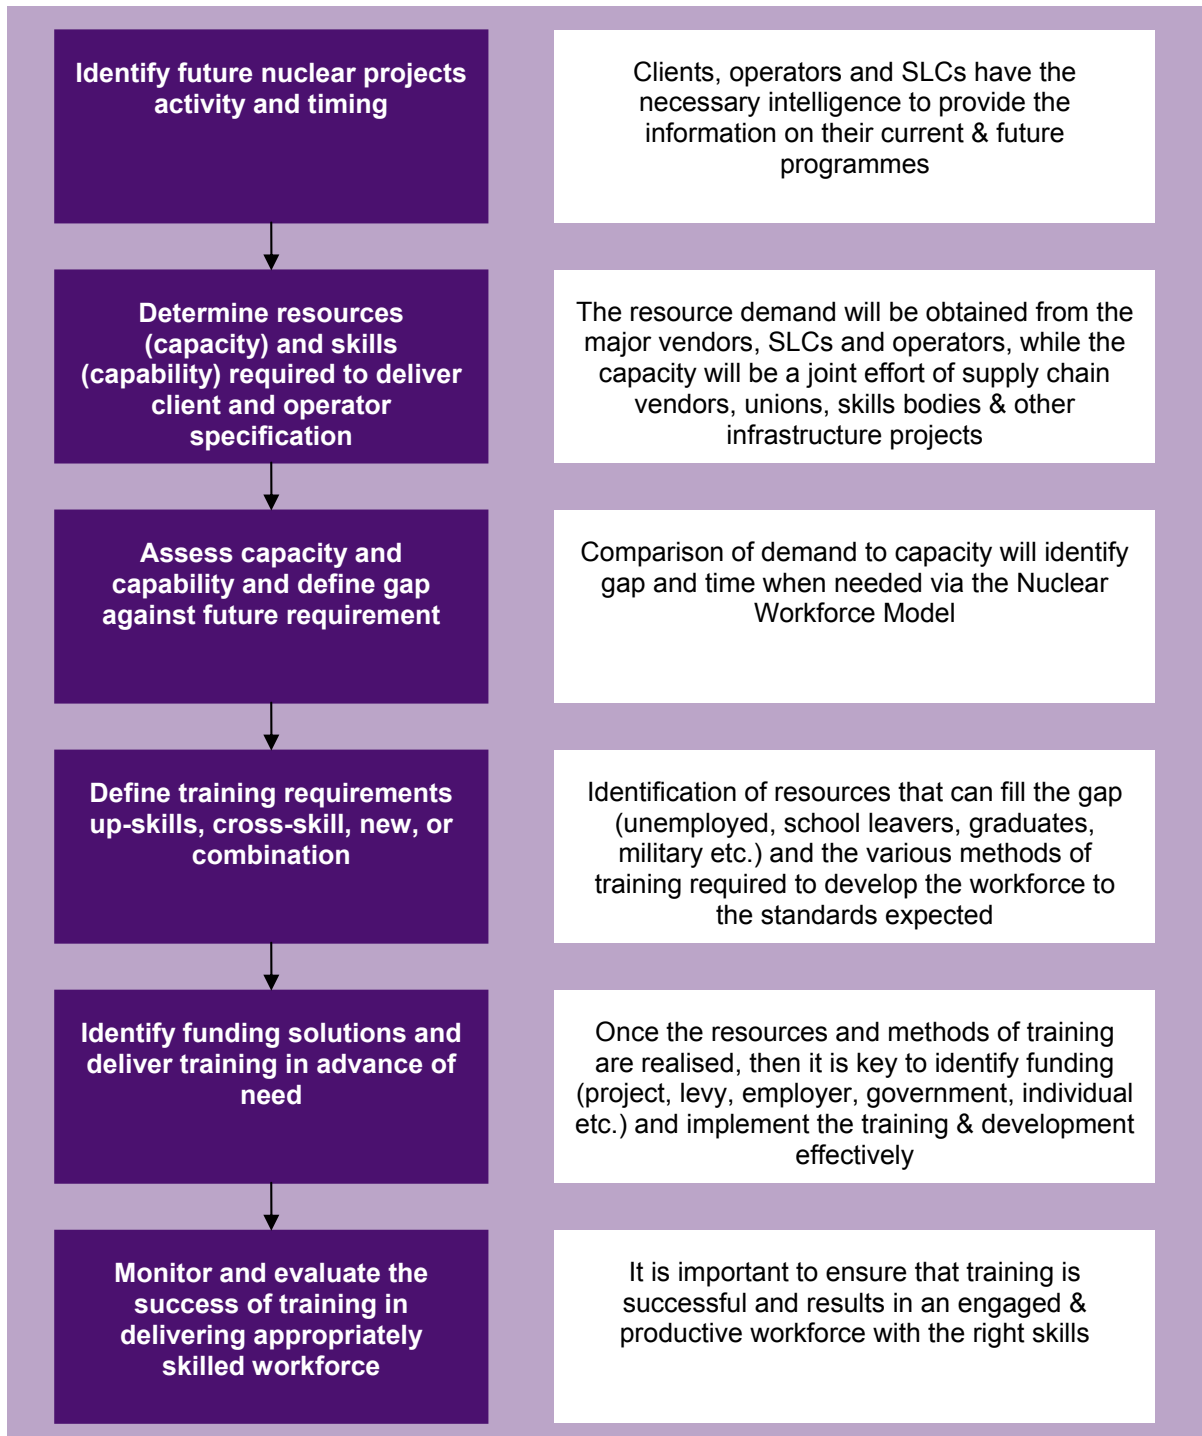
Identify future nuclear projects activity and timing

Clients, operators and SLCs have the necessary intelligence to provide the information on their current & future programmes

Determine resources (capacity) and skills (capability) required to deliver client and operator specification

The resource demand will be obtained from the major vendors, SLCs and operators, while the capacity will be a joint effort of supply chain vendors, unions, skills bodies & other infrastructure projects

Assess capacity and capability and define gap against future requirement

Comparison of demand to capacity will identify gap and time when needed via the Nuclear Workforce Model

Define training requirements up-skills, cross-skill, new, or combination

Identification of resources that can fill the gap (unemployed, school leavers, graduates, military etc.) and the various methods of training required to develop the workforce to the standards expected

Identify funding solutions and deliver training in advance of need

Once the resources and methods of training are realised, then it is key to identify funding (project, levy, employer, government, individual etc.) and implement the training & development effectively

Monitor and evaluate the success of training in delivering appropriately skilled workforce

It is important to ensure that training is successful and results in an engaged & productive workforce with the right skills